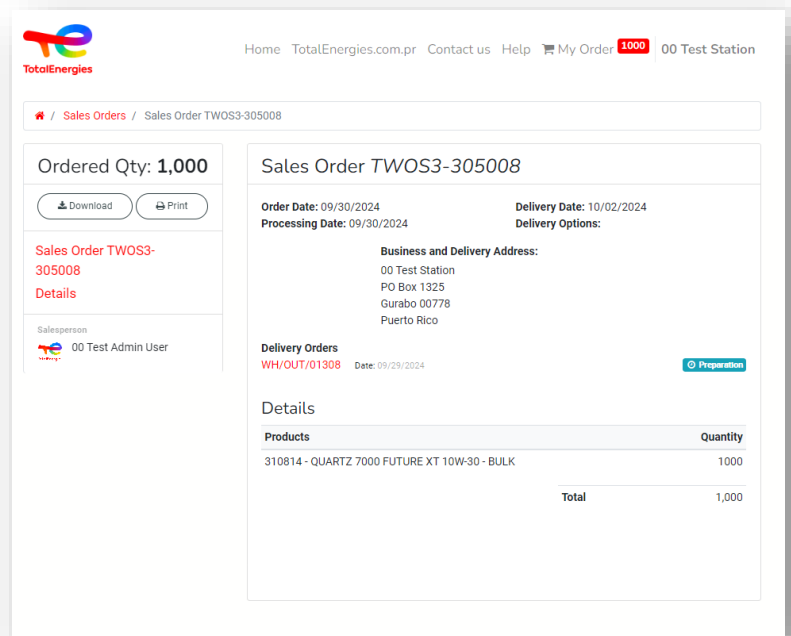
TotalEnergies

Home TotalEnergies.com.pr Contact us Help My Order 1000 00 Test Station

/ Sales Orders / Sales Order TWOS3-305008

Ordered Qty: **1,000**

Download Print

Sales Order TWOS3-305008
Details

Salesperson
00 Test Admin User

Sales Order *TWOS3-305008*

**Order Date:** 09/30/2024
**Processing Date:** 09/30/2024

**Delivery Date:** 10/02/2024
**Delivery Options:**

**Business and Delivery Address:**
00 Test Station
PO Box 1325
Gurabo 00778
Puerto Rico

**Delivery Orders**
WH/OUT/01308 Date: 09/29/2024 Preparation

Details

| Products | Quantity |
|---|---|
| 310814 - QUARTZ 7000 FUTURE XT 10W-30 - BULK | 1000 |
| Total | 1,000 |